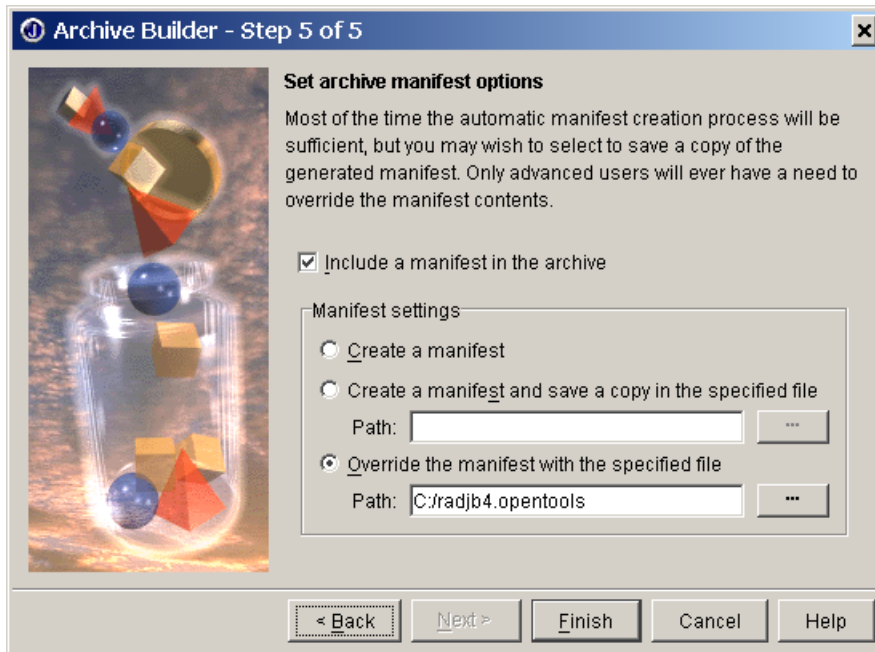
Archive Builder - Step 5 of 5

Set archive manifest options

Most of the time the automatic manifest creation process will be sufficient, but you may wish to select to save a copy of the generated manifest. Only advanced users will ever have a need to override the manifest contents.

Include a manifest in the archive

Manifest settings

Create a manifest

Create a manifest and save a copy in the specified file

Path:

...

Override the manifest with the specified file

Path: C:/radjb4.opentools

...

< Back

Next >

Finish

Cancel

Help